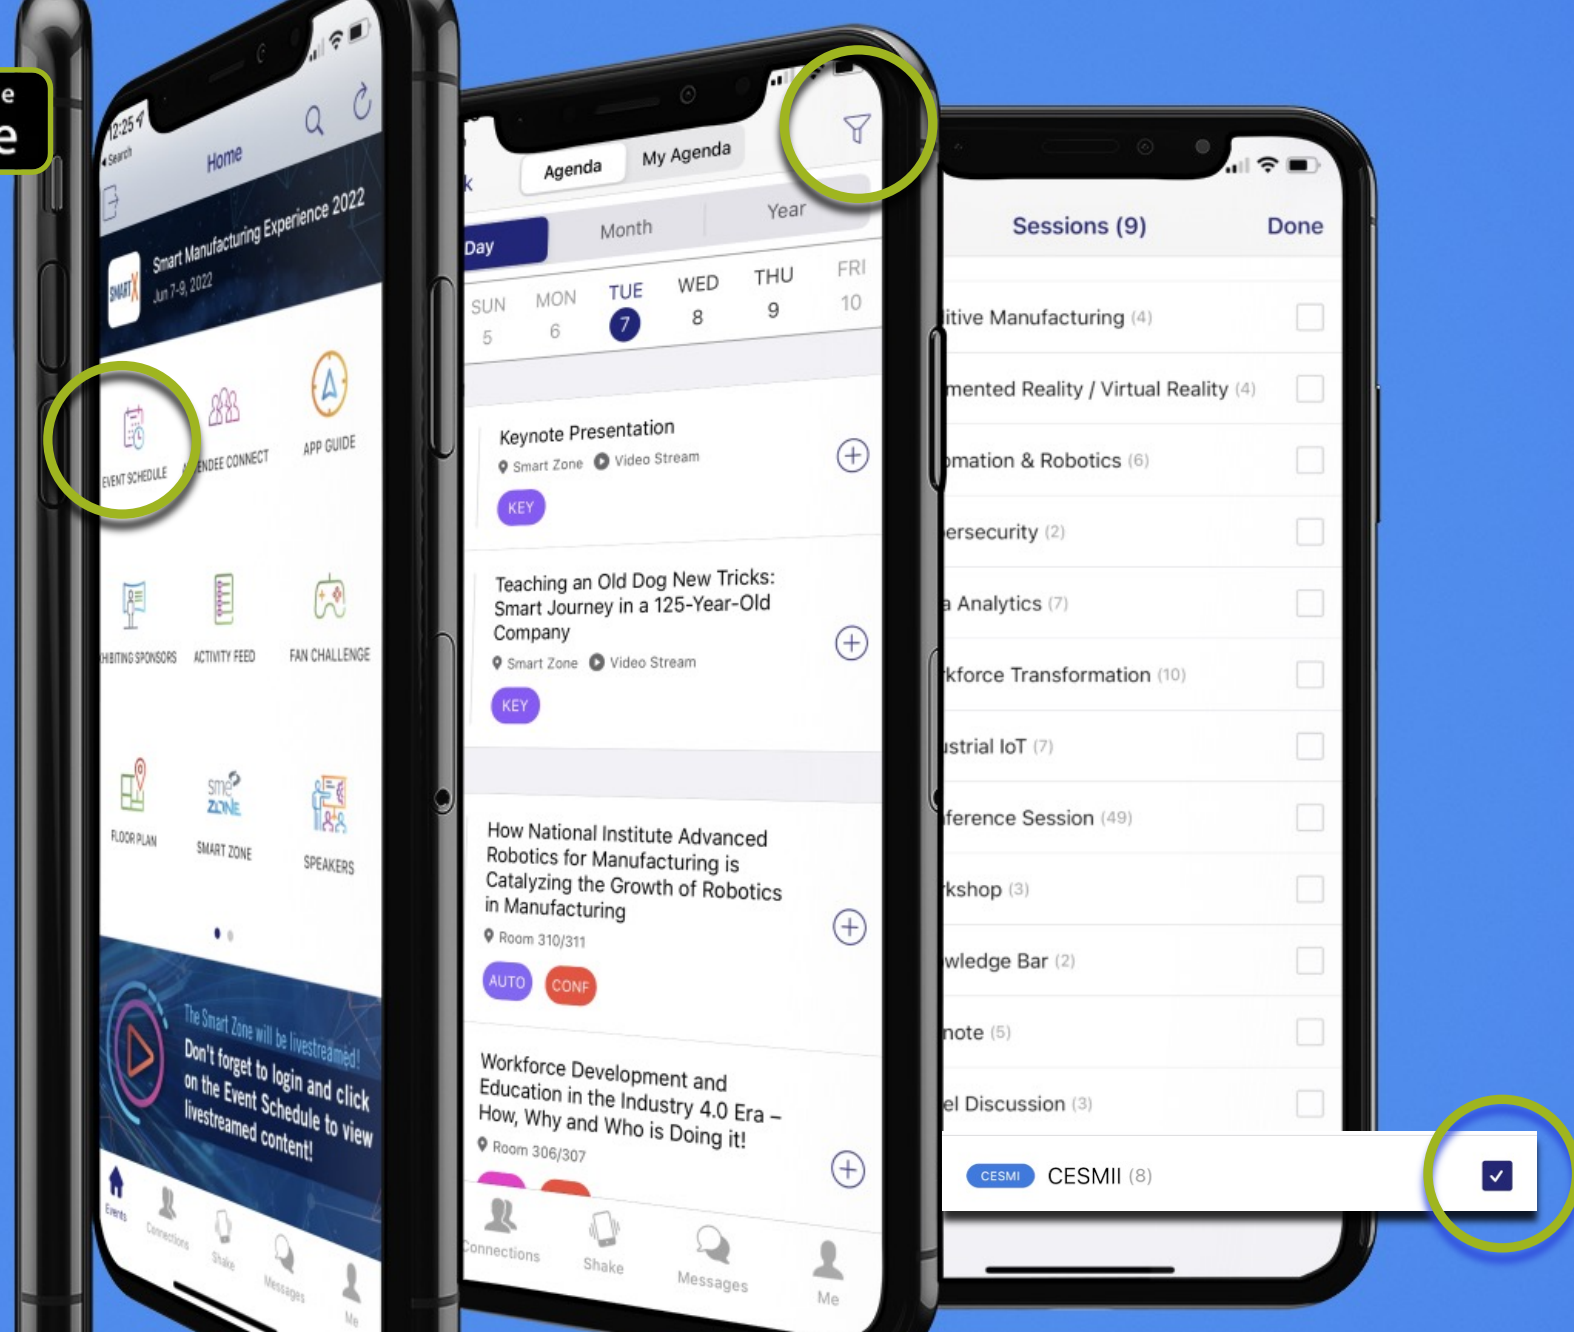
e
e

12:25
Search
Home
Smart Manufacturing Experience 2022
Jun 7-9, 2022
EVENT SCHEDULE
ENDEE CONNECT
APP GUIDE
HIBITING SPONSORS
ACTIVITY FEED
FAN CHALLENGE
FLOOR PLAN
SMART ZONE
SPEAKERS
The Smart Zone will be livestreamed!
Don't forget to login and click on the Event Schedule to view livestreamed content!
Events
Connections
Shake
Messages
Me

Agenda
My Agenda
Day
Month
Year
SUN 5
MON 6
TUE 7
WED 8
THU 9
FRI 10
Keynote Presentation
Smart Zone
Video Stream
KEY
Teaching an Old Dog New Tricks: Smart Journey in a 125-Year-Old Company
Smart Zone
Video Stream
KEY
How National Institute Advanced Robotics for Manufacturing is Catalyzing the Growth of Robotics in Manufacturing
Room 310/311
AUTO
CONF
Workforce Development and Education in the Industry 4.0 Era – How, Why and Who is Doing it!
Room 306/307
Connections
Shake
Messages
Me

Sessions (9)
Done
itive Manufacturing (4)
mented Reality / Virtual Reality (4)
omation & Robotics (6)
ersecurity (2)
a Analytics (7)
kforce Transformation (10)
ustrial IoT (7)
ference Session (49)
kshop (3)
wledge Bar (2)
note (5)
el Discussion (3)
CESMII
CESMII (8)